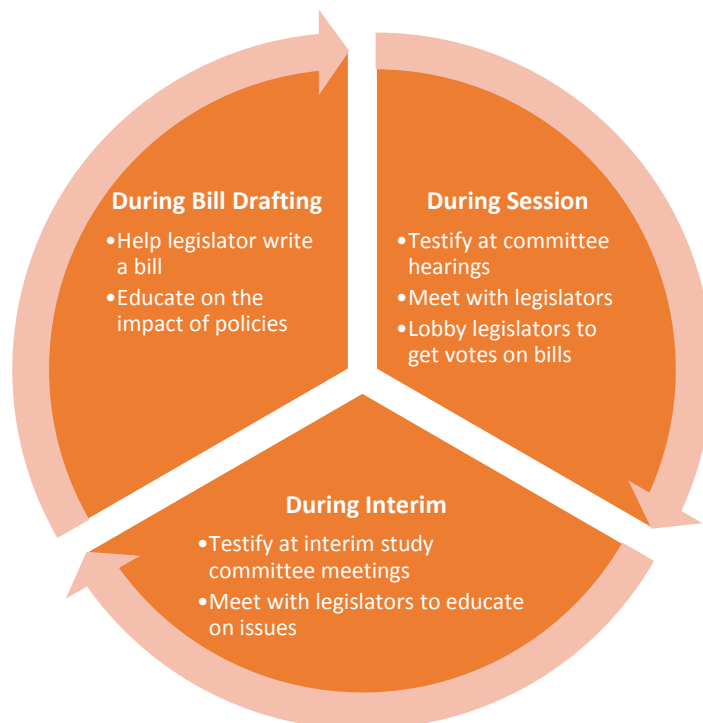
During Bill Drafting

•Help legislator write a bill
•Educate on the impact of policies

During Session

•Testify at committee hearings
•Meet with legislators
•Lobby legislators to get votes on bills

During Interim

•Testify at interim study committee meetings
•Meet with legislators to educate on issues